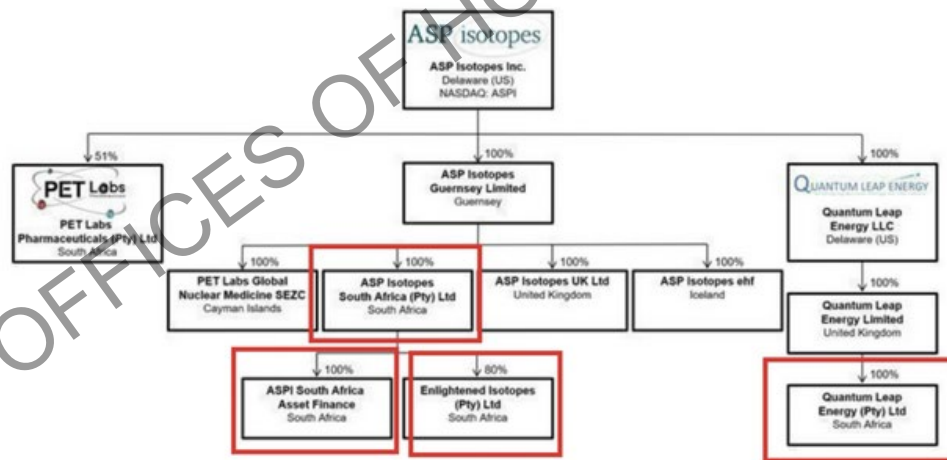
OFFICES OF H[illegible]

ASP isotopes

ASP Isotopes Inc.
Delaware (US)
NASDAQ: ASPI

51%

PET Labs

PET Labs Pharmaceuticals (Pty) Ltd
South Africa

100%

ASP Isotopes Guernsey Limited
Guernsey

100%

QUANTUM LEAP ENERGY

Quantum Leap Energy LLC
Delaware (US)

100%

PET Labs Global Nuclear Medicine SEZC
Cayman Islands

100%

ASP Isotopes South Africa (Pty) Ltd
South Africa

100%

ASP Isotopes UK Ltd
United Kingdom

100%

ASP Isotopes ehf
Iceland

100%

Quantum Leap Energy Limited
United Kingdom

100%

ASPI South Africa Asset Finance
South Africa

80%

Enlightened Isotopes (Pty) Ltd
South Africa

100%

Quantum Leap Energy (Pty) Ltd
South Africa